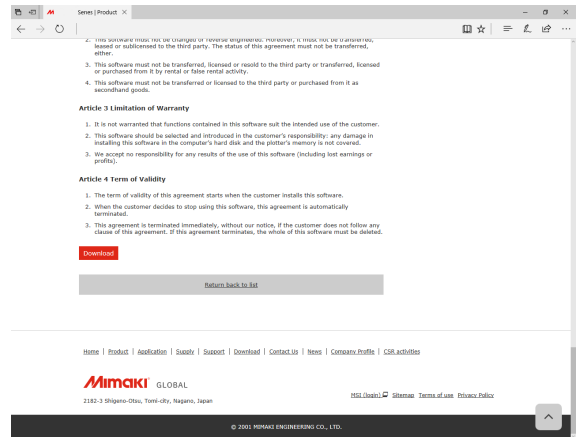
Series | Product ×

2. This software must not be changed or reverse engineered. Moreover, it must not be transferred, leased or sublicensed to the third party. The status of this agreement must not be transferred, either.

3. This software must not be transferred, licensed or resold to the third party or transferred, licensed or purchased from it by rental or false rental activity.

4. This software must not be transferred or licensed to the third party or purchased from it as secondhand goods.

Article 3 Limitation of Warranty

1. It is not warranted that functions contained in this software suit the intended use of the customer.

2. This software should be selected and introduced in the customer's responsibility: any damage in installing this software in the computer's hard disk and the plotter's memory is not covered.

3. We accept no responsibility for any results of the use of this software (including lost earnings or profits).

Article 4 Term of Validity

1. The term of validity of this agreement starts when the customer installs this software.

2. When the customer decides to stop using this software, this agreement is automatically terminated.

3. This agreement is terminated immediately, without our notice, if the customer does not follow any clause of this agreement. If this agreement terminates, the whole of this software must be deleted.

Download

Return back to list

Home | Product | Application | Supply | Support | Download | Contact Us | News | Company Profile | CSR activities

Mimaki GLOBAL

2182-3 Shigeno-Otsu, Tomi-city, Nagano, Japan

MSI (login) Sitemap Terms of use Privacy Policy

© 2001 MIMAKI ENGINEERING CO., LTD.